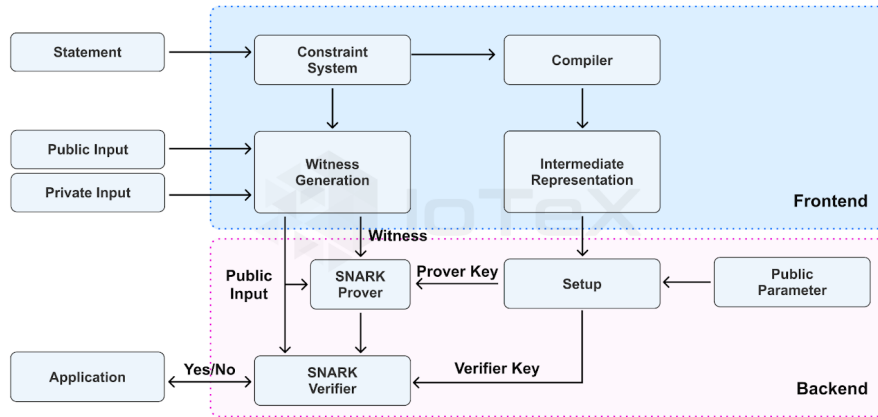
Statement

Constraint System

Compiler

Public Input

Private Input

Witness Generation

Intermediate Representation

Frontend

IoTeX

Witness

Public Input

SNARK Prover

Prover Key

Setup

Public Parameter

Application

Yes/No

SNARK Verifier

Verifier Key

Backend